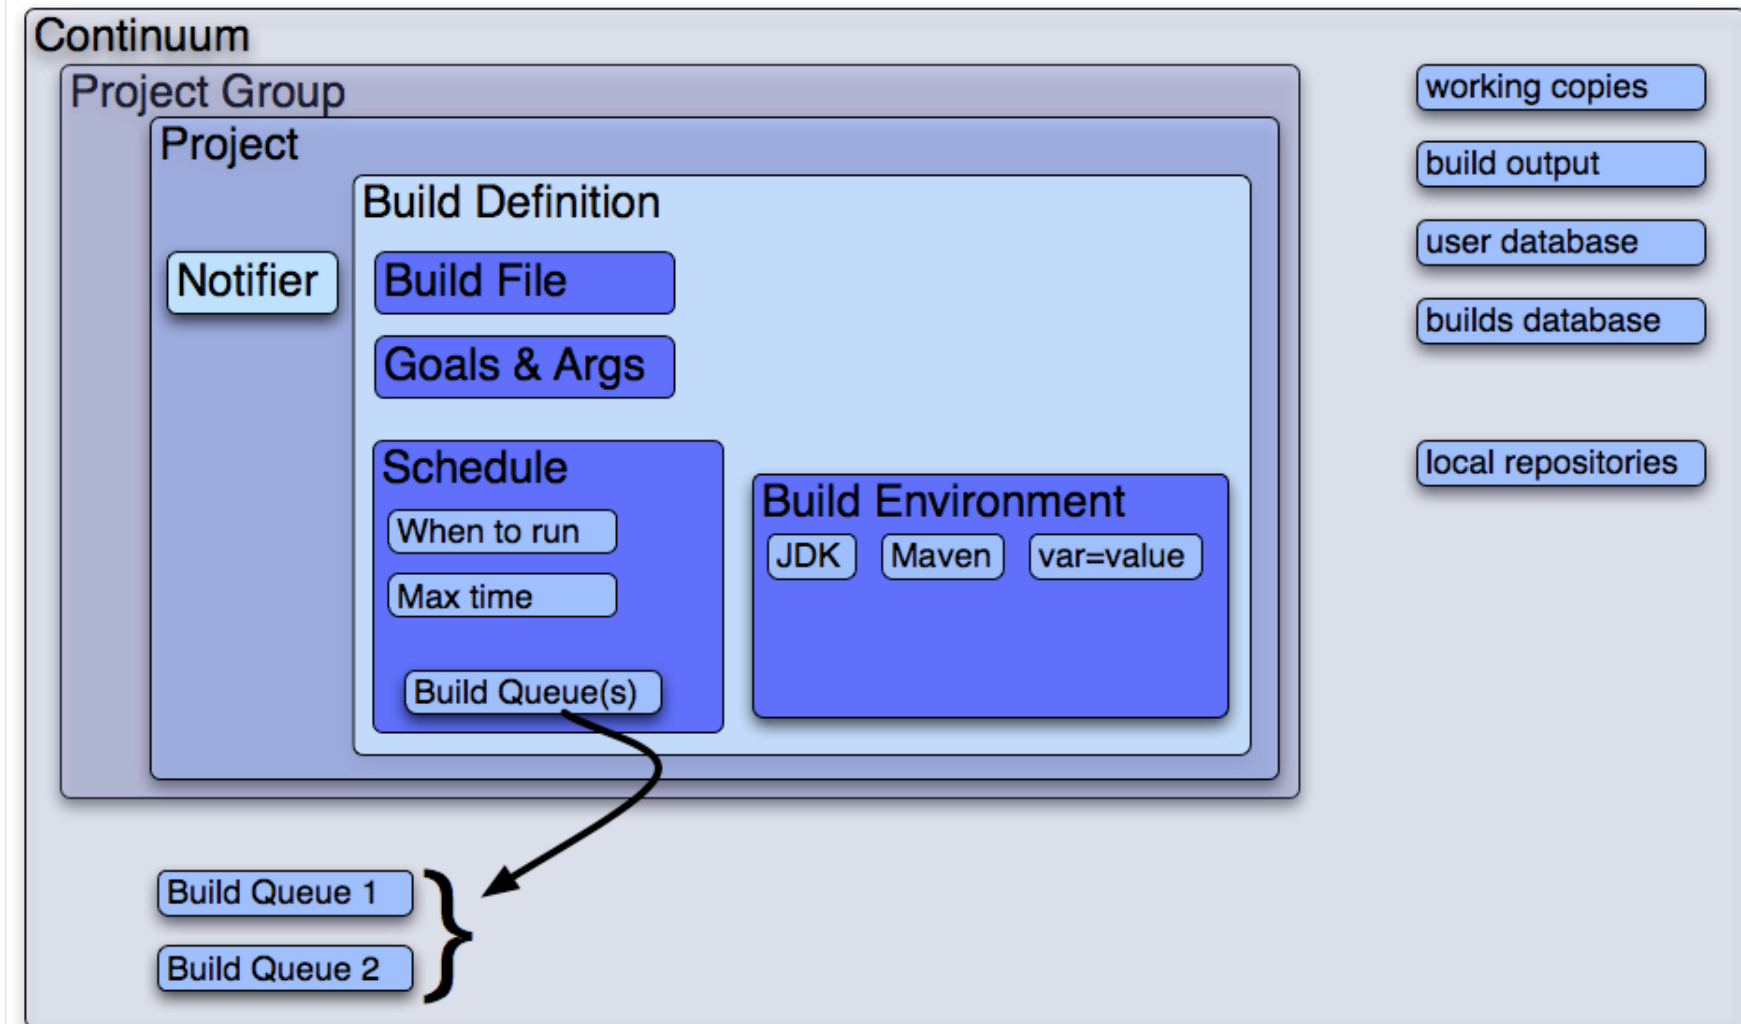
Continuum

Project Group

Project

Notifier

Build Definition

Build File

Goals & Args

Schedule

When to run

Max time

Build Queue(s)

Build Environment

JDK

Maven

var=value

working copies

build output

user database

builds database

local repositories

Build Queue 1

Build Queue 2